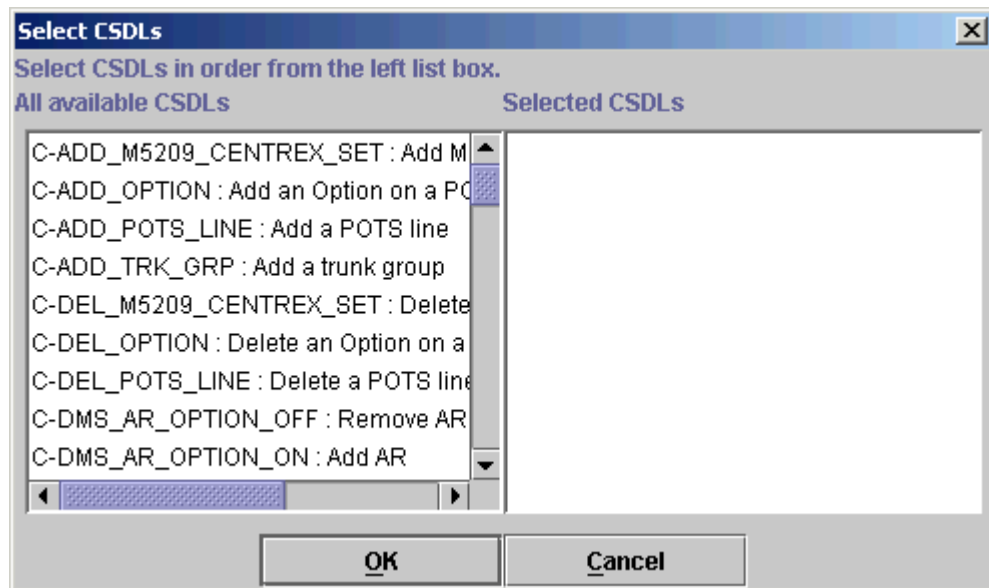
Select CSDLs

Select CSDLs in order from the left list box.

All available CSDLs

Selected CSDLs

C-ADD_M5209_CENTREX_SET : Add M
C-ADD_OPTION : Add an Option on a PC
C-ADD_POTS_LINE : Add a POTS line
C-ADD_TRK_GRP : Add a trunk group
C-DEL_M5209_CENTREX_SET : Delete
C-DEL_OPTION : Delete an Option on a
C-DEL_POTS_LINE : Delete a POTS line
C-DMS_AR_OPTION_OFF : Remove AR
C-DMS_AR_OPTION_ON : Add AR

OK

Cancel